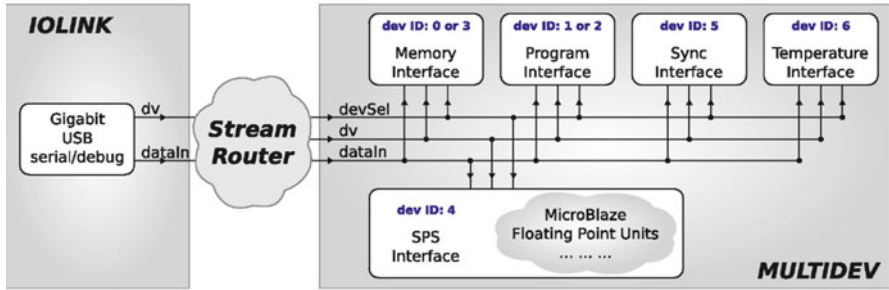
IOLINK

Gigabit USB serial/debug

dv

dataIn

Stream Router

devSel

dv

dataIn

dev ID: 0 or 3
Memory Interface

dev ID: 1 or 2
Program Interface

dev ID: 5
Sync Interface

dev ID: 6
Temperature Interface

dev ID: 4
SPS Interface

MicroBlaze
Floating Point Units
... ... ...

MULTIDEV